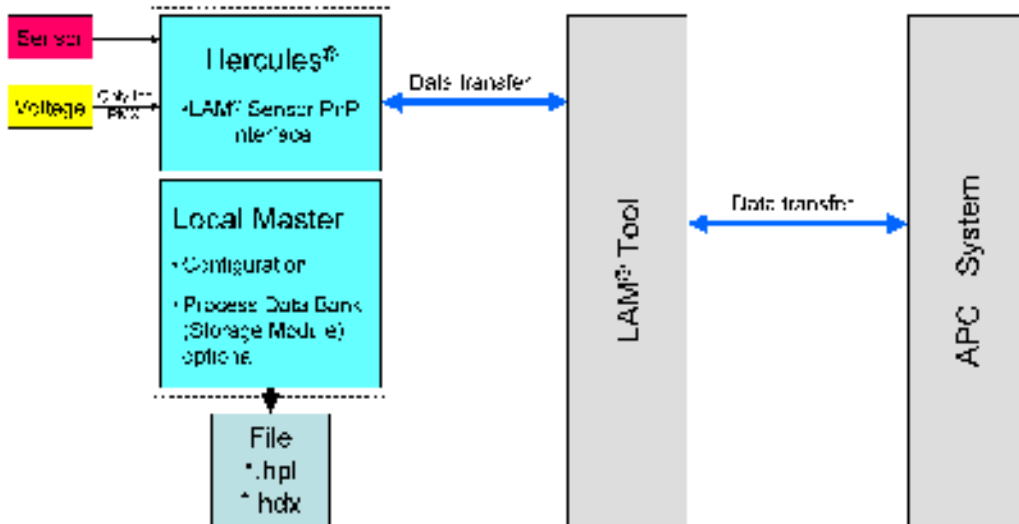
Sensor

Voltage

Only for Box

Hercules®

•LAM® Sensor PnP interface

Data transfer

Local Master

• Configuration

• Process Data Bank (Storage Module) options

File
*.hpl
*.hdx

LAM® Tool

Data transfer

APC System